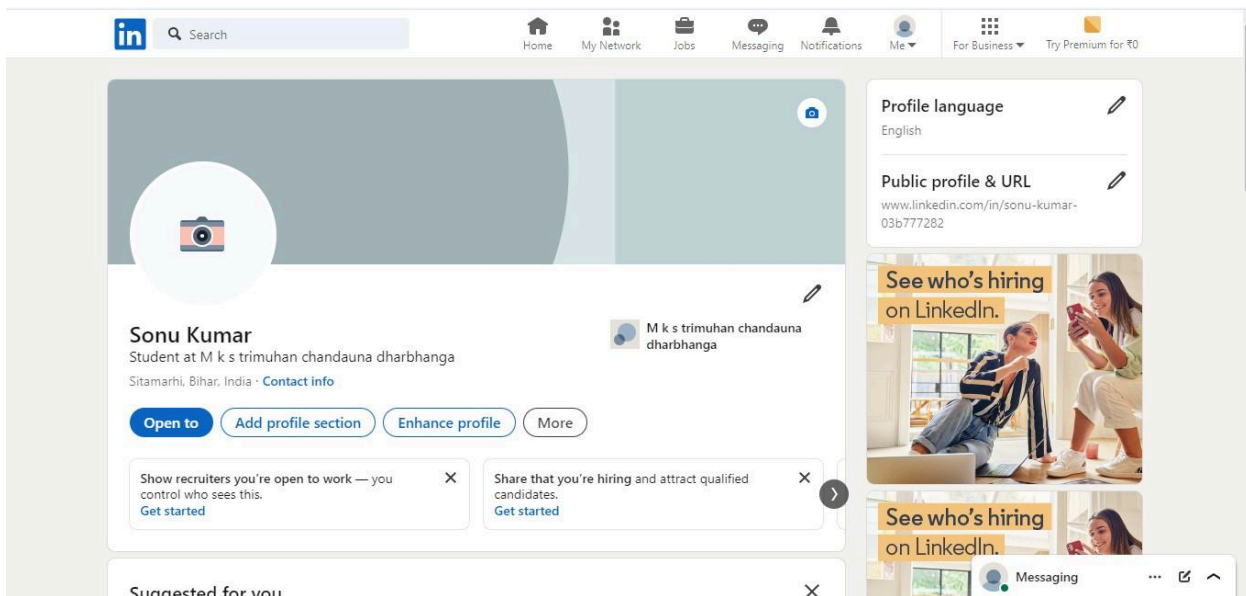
in Search

Home My Network Jobs Messaging Notifications Me For Business Try Premium for ₹0

Profile language
English

Public profile & URL
www.linkedin.com/in/sonu-kumar-03b777282

See who's hiring on LinkedIn.

Sonu Kumar
Student at M k s trimuhan chandauna dharbhanga
Sitamarhi, Bihar, India · Contact info

M k s trimuhan chandauna dharbhanga

Open to Add profile section Enhance profile More

Show recruiters you're open to work — you control who sees this.
Get started

Share that you're hiring and attract qualified candidates.
Get started

See who's hiring on LinkedIn.

Suggested for you

Messaging